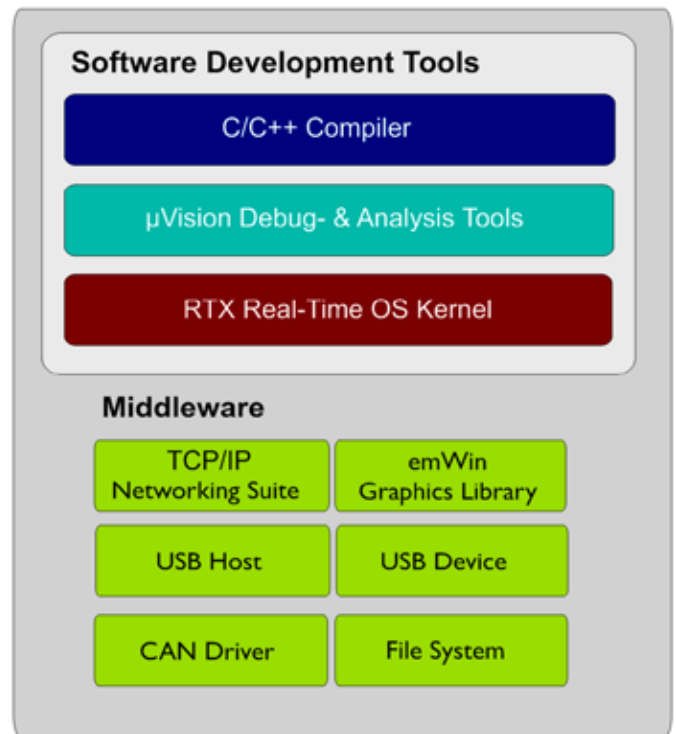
Software Development Tools

C/C++ Compiler

µVision Debug- & Analysis Tools

RTX Real-Time OS Kernel

Middleware

TCP/IP Networking Suite

emWin Graphics Library

USB Host

USB Device

CAN Driver

File System